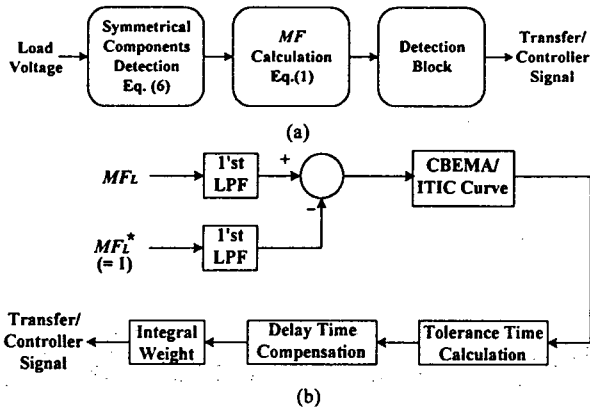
Load Voltage

Symmetrical Components Detection Eq. (6)

$MF$ Calculation Eq.(1)

Detection Block

Transfer/ Controller Signal

(a)

$MF_L$

1'st LPF

+

$MF_L^*$ (= 1)

1'st LPF

-

CBEMA/ ITIC Curve

Tolerance Time Calculation

Delay Time Compensation

Integral Weight

Transfer/ Controller Signal

(b)